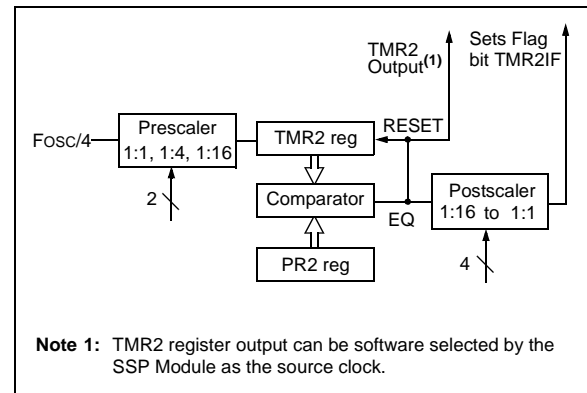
TMR2 Output$^{(1)}$

Sets Flag bit TMR2IF

FOSC/4

Prescaler 1:1, 1:4, 1:16

TMR2 reg

RESET

2

Comparator

EQ

Postscaler 1:16 to 1:1

PR2 reg

4

Note 1: TMR2 register output can be software selected by the SSP Module as the source clock.